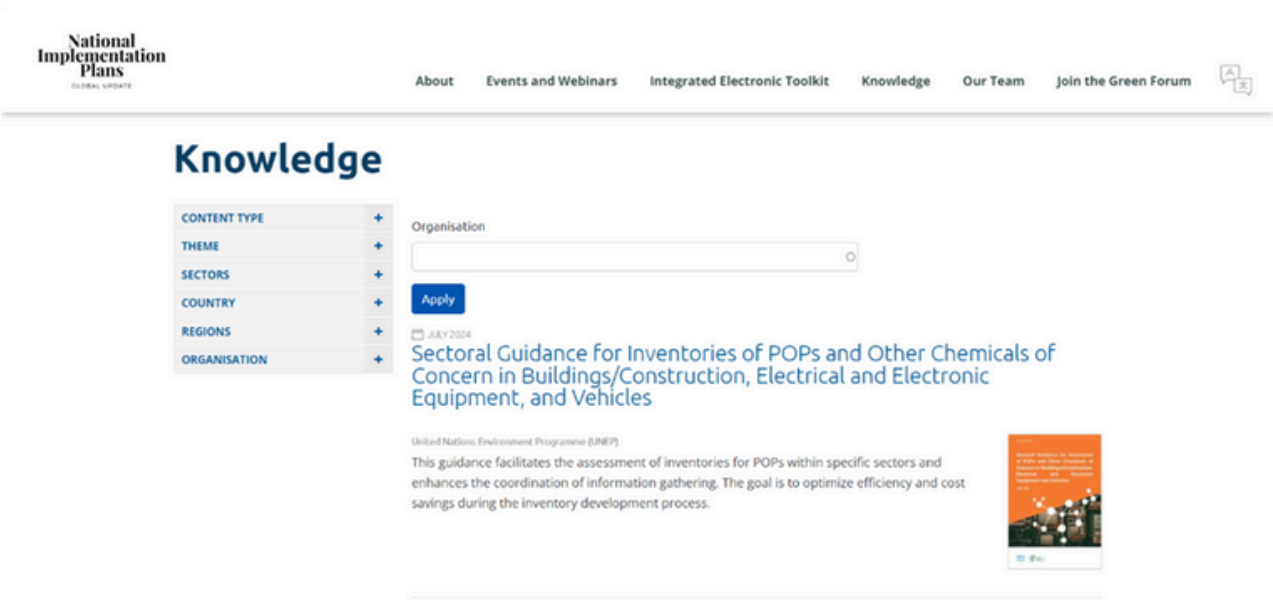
National Implementation Plans
GLOBAL UPDATE

About Events and Webinars Integrated Electronic Toolkit Knowledge Our Team Join the Green Forum

Knowledge

CONTENT TYPE +
THEME +
SECTORS +
COUNTRY +
REGIONS +
ORGANISATION +

Organisation

Apply

JULY 2024

Sectoral Guidance for Inventories of POPs and Other Chemicals of Concern in Buildings/Construction, Electrical and Electronic Equipment, and Vehicles

United Nations Environment Programme (UNEP)

This guidance facilitates the assessment of inventories for POPs within specific sectors and enhances the coordination of information gathering. The goal is to optimize efficiency and cost savings during the inventory development process.

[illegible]